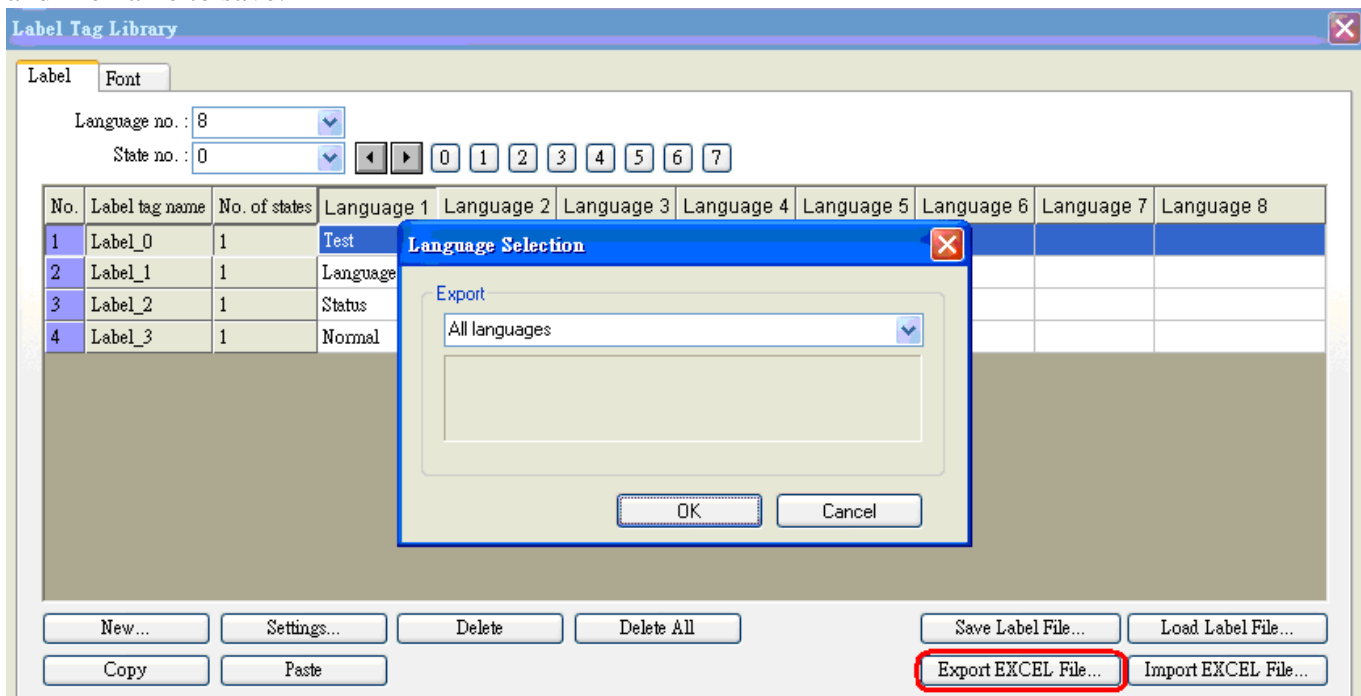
Label Tag Library

Label | Font

Language no. : 8
State no. : 0
0 1 2 3 4 5 6 7

| No. | Label tag name | No. of states | Language 1 | Language 2 | Language 3 | Language 4 | Language 5 | Language 6 | Language 7 | Language 8 |
|---|---|---|---|---|---|---|---|---|---|---|
| 1 | Label_0 | 1 | Test | | | | | | | |
| 2 | Label_1 | 1 | Language | | | | | | | |
| 3 | Label_2 | 1 | Status | | | | | | | |
| 4 | Label_3 | 1 | Normal | | | | | | | |

Language Selection
Export
All languages
OK
Cancel

New... | Settings... | Delete | Delete All | Save Label File... | Load Label File...
Copy | Paste | Export EXCEL File... | Import EXCEL File...